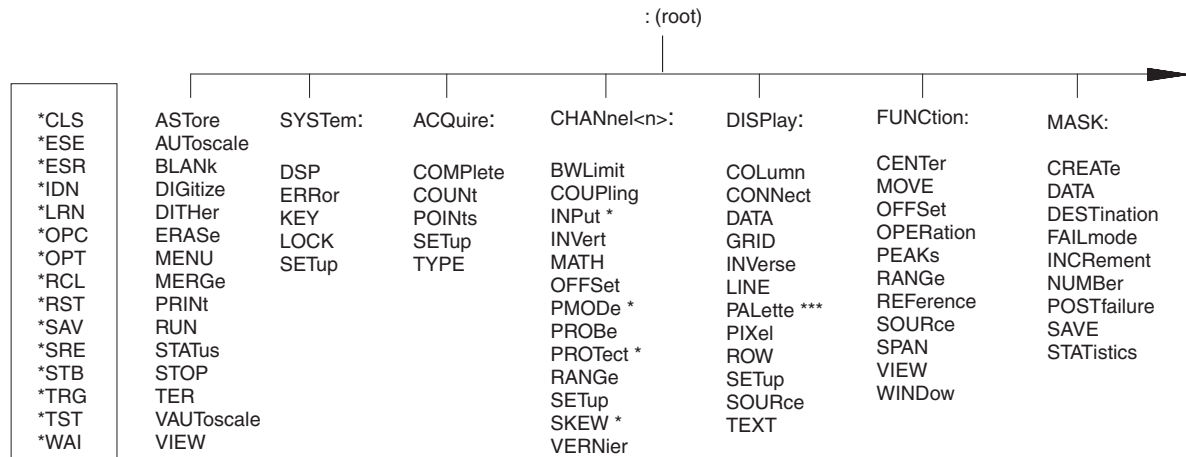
: (root)

*CLS
*ESE
*ESR
*IDN
*LRN
*OPC
*OPT
*RCL
*RST
*SAV
*SRE
*STB
*TRG
*TST
*WAI

ASTore
AUToscale
BLANk
DIGitize
DITHer
ERASe
MENU
MERGe
PRINt
RUN
STATus
STOP
TER
VAUToscale
VIEW

SYSTem:

DSP
ERRor
KEY
LOCK
SETup

ACQuire:

COMPlete
COUNt
POINts
SETup
TYPE

CHANnel<n>:

BWLimit
COUPling
INPut *
INVert
MATH
OFFSet
PMODe *
PROBe
PROTect *
RANGe
SETup
SKEW *
VERNier

DISPlay:

COLumn
CONNect
DATA
GRID
INVerse
LINE
PALette ***
PIXel
ROW
SETup
SOURce
TEXT

FUNCtion:

CENTer
MOVE
OFFSet
OPERation
PEAKs
RANGe
REFerence
SOURce
SPAN
VIEW
WINDow

MASK:

CREATe
DATA
DESTination
FAILmode
INCRement
NUMBer
POSTfailure
SAVE
STATistics